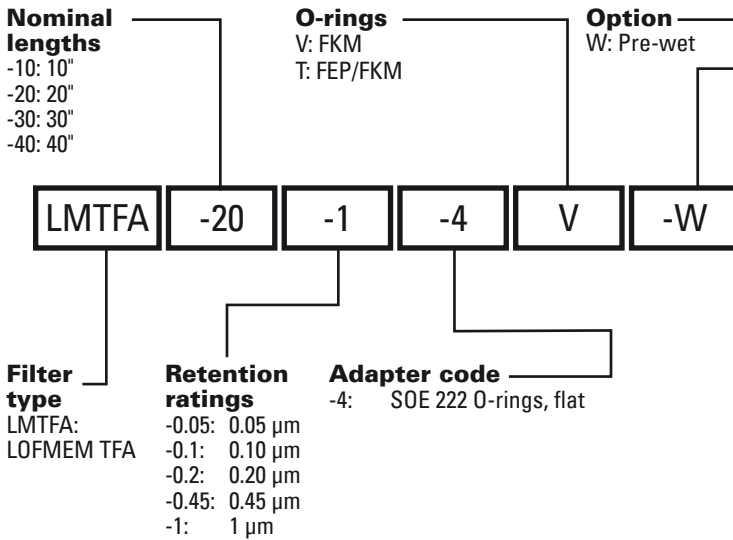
Nominal lengths
-10: 10"
-20: 20"
-30: 30"
-40: 40"

O-rings
V: FKM
T: FEP/FKM

Option
W: Pre-wet

LMTFA -20 -1 -4 V -W

Filter type
LMTFA: LOFMEM TFA

Retention ratings
-0.05: 0.05 µm
-0.1: 0.10 µm
-0.2: 0.20 µm
-0.45: 0.45 µm
-1: 1 µm

Adapter code
-4: SOE 222 O-rings, flat